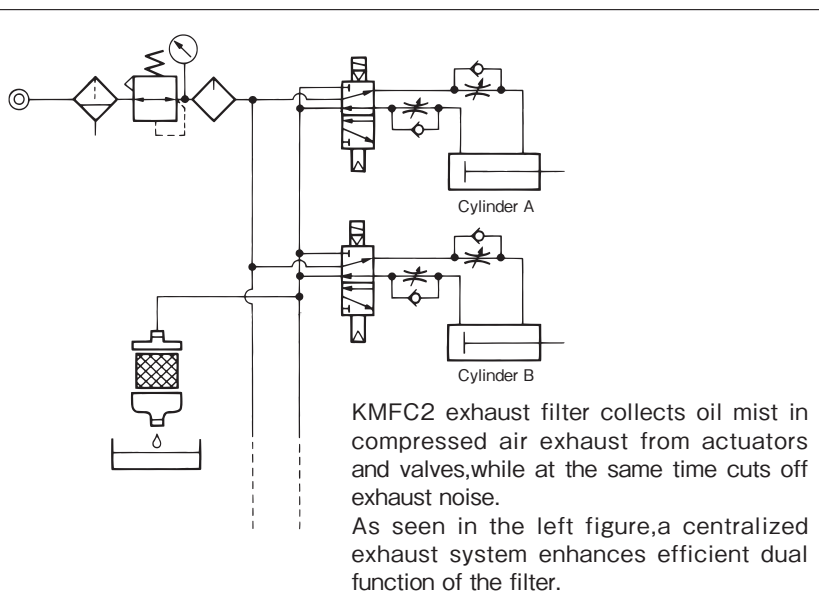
Cylinder A

Cylinder B

KMFC2 exhaust filter collects oil mist in compressed air exhaust from actuators and valves,while at the same time cuts off exhaust noise.
As seen in the left figure,a centralized exhaust system enhances efficient dual function of the filter.